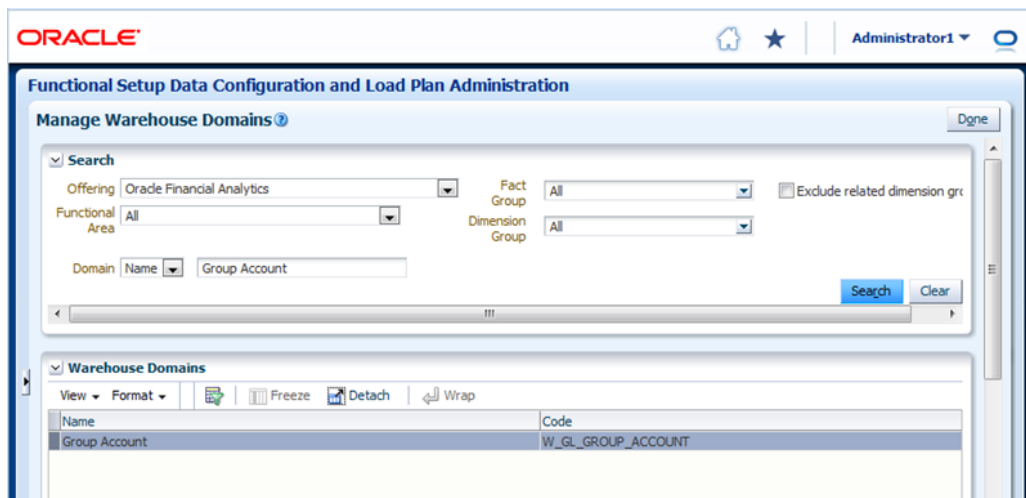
ORACLE

Administrator1

Functional Setup Data Configuration and Load Plan Administration

Manage Warehouse Domains

Done

Search

Offering Oracle Financial Analytics

Fact Group All

Exclude related dimension gro

Functional Area All

Dimension Group All

Domain Name Group Account

Search Clear

Warehouse Domains

View Format Freeze Detach Wrap

| Name | Code |
|---|---|
| Group Account | W_GL_GROUP_ACCOUNT |